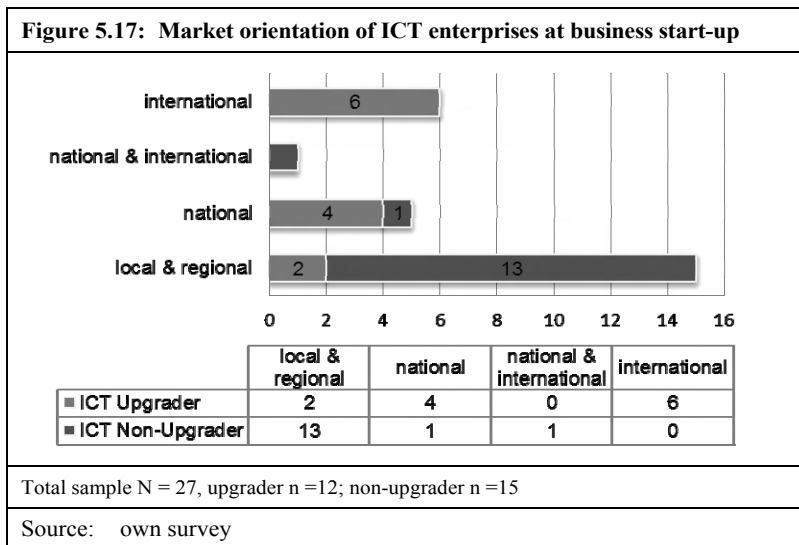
Figure 5.17: Market orientation of ICT enterprises at business start-up

international 6

national & international

national 4 1

local & regional 2 13

0 2 4 6 8 10 12 14 16

| | local & regional | national | national & international | international |
|---|---|---|---|---|
| ICT Upgrader | 2 | 4 | 0 | 6 |
| ICT Non-Upgrader | 13 | 1 | 1 | 0 |

Total sample N = 27, upgrader n =12; non-upgrader n =15

Source: own survey